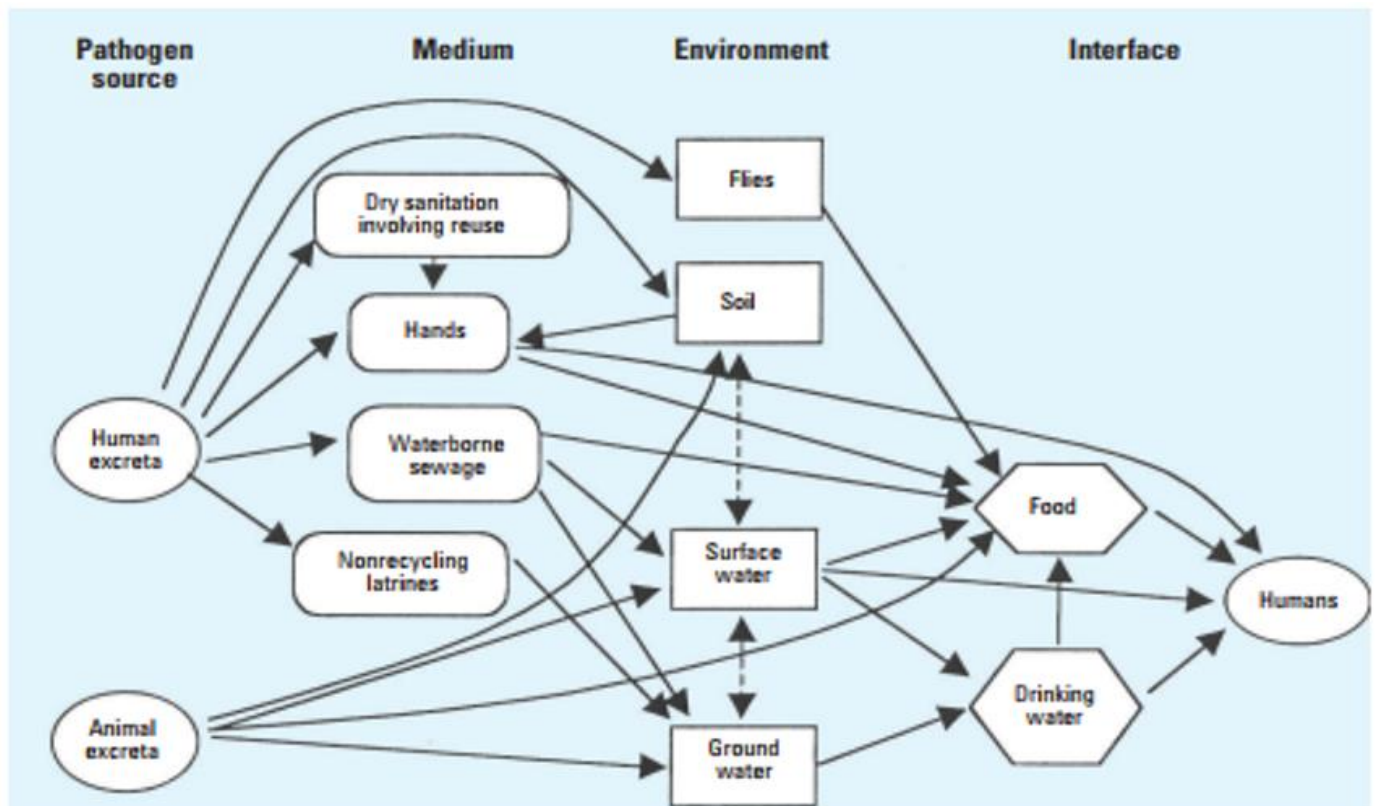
Pathogen source

Medium

Environment

Interface

Flies

Dry sanitation involving reuse

Soil

Hands

Human excreta

Waterborne sewage

Food

Nonrecycling latrines

Surface water

Humans

Drinking water

Animal excreta

Ground water